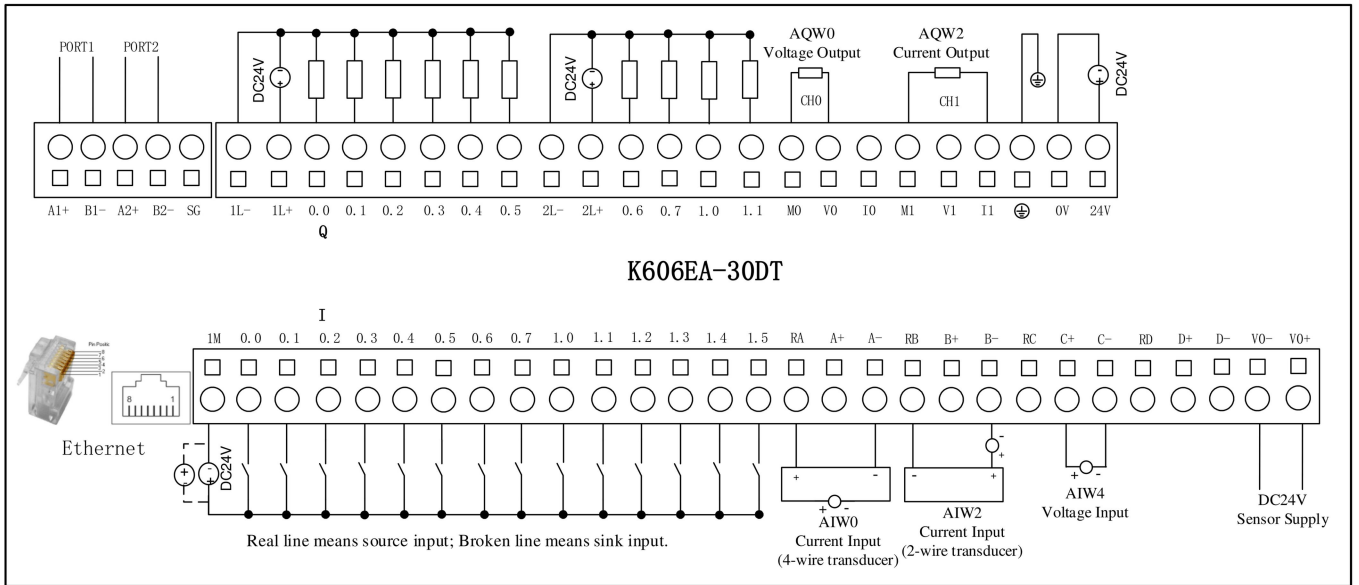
PORT1 PORT2

DC24V

DC24V

AQW0
Voltage Output
CH0

AQW2
Current Output
CH1

DC24V

A1+ B1- A2+ B2- SG 1L- 1L+ 0.0 0.1 0.2 0.3 0.4 0.5 2L- 2L+ 0.6 0.7 1.0 1.1 M0 V0 I0 M1 V1 I1 ⏚ 0V 24V

Q

K606EA-30DT

I

1M 0.0 0.1 0.2 0.3 0.4 0.5 0.6 0.7 1.0 1.1 1.2 1.3 1.4 1.5 RA A+ A- RB B+ B- RC C+ C- RD D+ D- VO- VO+

Pin Position
8
1

Ethernet

DC24V

Real line means source input; Broken line means sink input.

AIW0
Current Input
(4-wire transducer)

AIW2
Current Input
(2-wire transducer)

AIW4
Voltage Input

DC24V
Sensor Supply